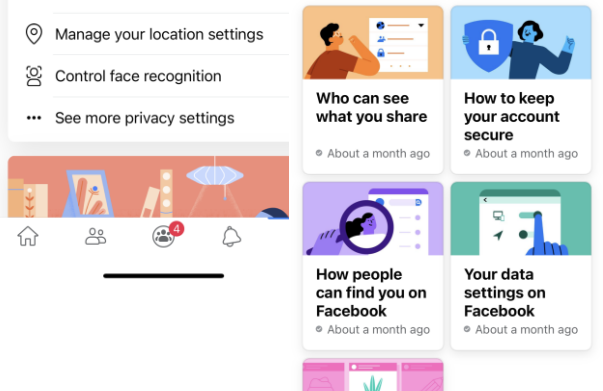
Manage your location settings

Control face recognition

See more privacy settings

4

Who can see what you share

About a month ago

How to keep your account secure

About a month ago

How people can find you on Facebook

About a month ago

Your data settings on Facebook

About a month ago